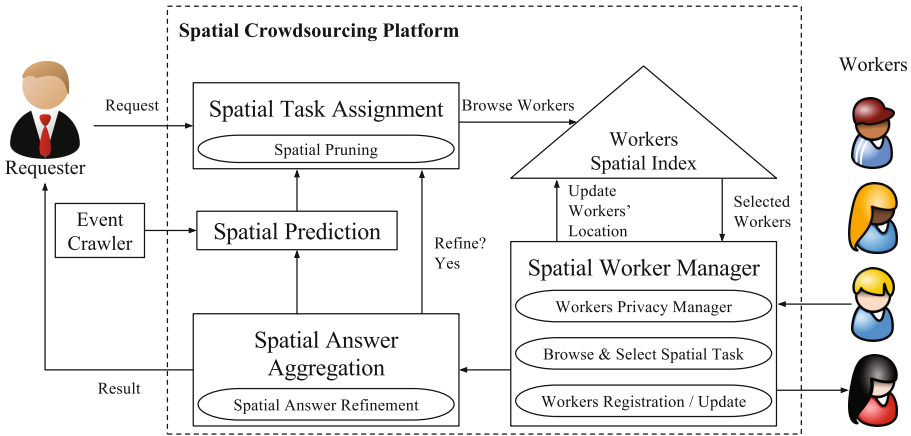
Spatial Crowdsourcing Platform

Requester

Request

Spatial Task Assignment

Spatial Pruning

Browse Workers

Workers Spatial Index

Workers

Event Crawler

Spatial Prediction

Update Workers' Location

Selected Workers

Refine? Yes

Spatial Worker Manager

Workers Privacy Manager

Browse & Select Spatial Task

Workers Registration / Update

Spatial Answer Aggregation

Spatial Answer Refinement

Result